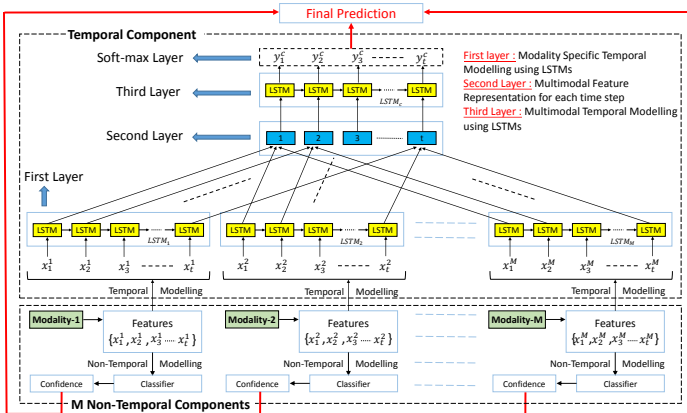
Final Prediction

Temporal Component

Soft-max Layer

$y_1^c$ $y_2^c$ $y_3^c$ $y_t^c$

Third Layer

LSTM LSTM LSTM LSTM $LSTM_c$

Second Layer

1 2 3 t

First Layer

First layer : Modality Specific Temporal Modelling using LSTMs
Second Layer : Multimodal Feature Representation for each time step
Third Layer : Multimodal Temporal Modelling using LSTMs

LSTM LSTM LSTM LSTM $LSTM_1$

$x_1^1$ $x_2^1$ $x_3^1$ $x_t^1$

LSTM LSTM LSTM LSTM $LSTM_2$

$x_1^2$ $x_2^2$ $x_3^2$ $x_t^2$

LSTM LSTM LSTM LSTM $LSTM_M$

$x_1^M$ $x_2^M$ $x_3^M$ $x_t^M$

Temporal Modelling

Temporal Modelling

Temporal Modelling

Modality-1

Features
$\{x_1^1, x_2^1, x_3^1 \cdots x_t^1\}$

Non-Temporal Modelling

Confidence Classifier

Modality-2

Features
$\{x_1^2, x_2^2, x_3^2 \cdots x_t^2\}$

Non-Temporal Modelling

Confidence Classifier

Modality-M

Features
$\{x_1^M, x_2^M, x_3^M \cdots x_t^M\}$

Non-Temporal Modelling

Confidence Classifier

M Non-Temporal Components